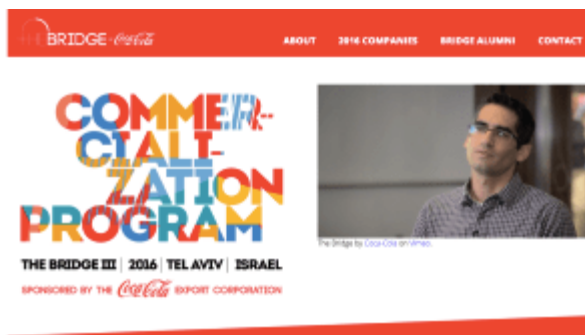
BRIDGE Coca-Cola

ABOUT 2016 COMPANIES BRIDGE ALUMNI CONTACT

COMMER-CIALI-ZATION PROGRAM

THE BRIDGE III | 2016 | TEL AVIV | ISRAEL

SPONSORED BY THE Coca-Cola EXPORT CORPORATION

The Bridge by Coca-Cola on Vimeo.